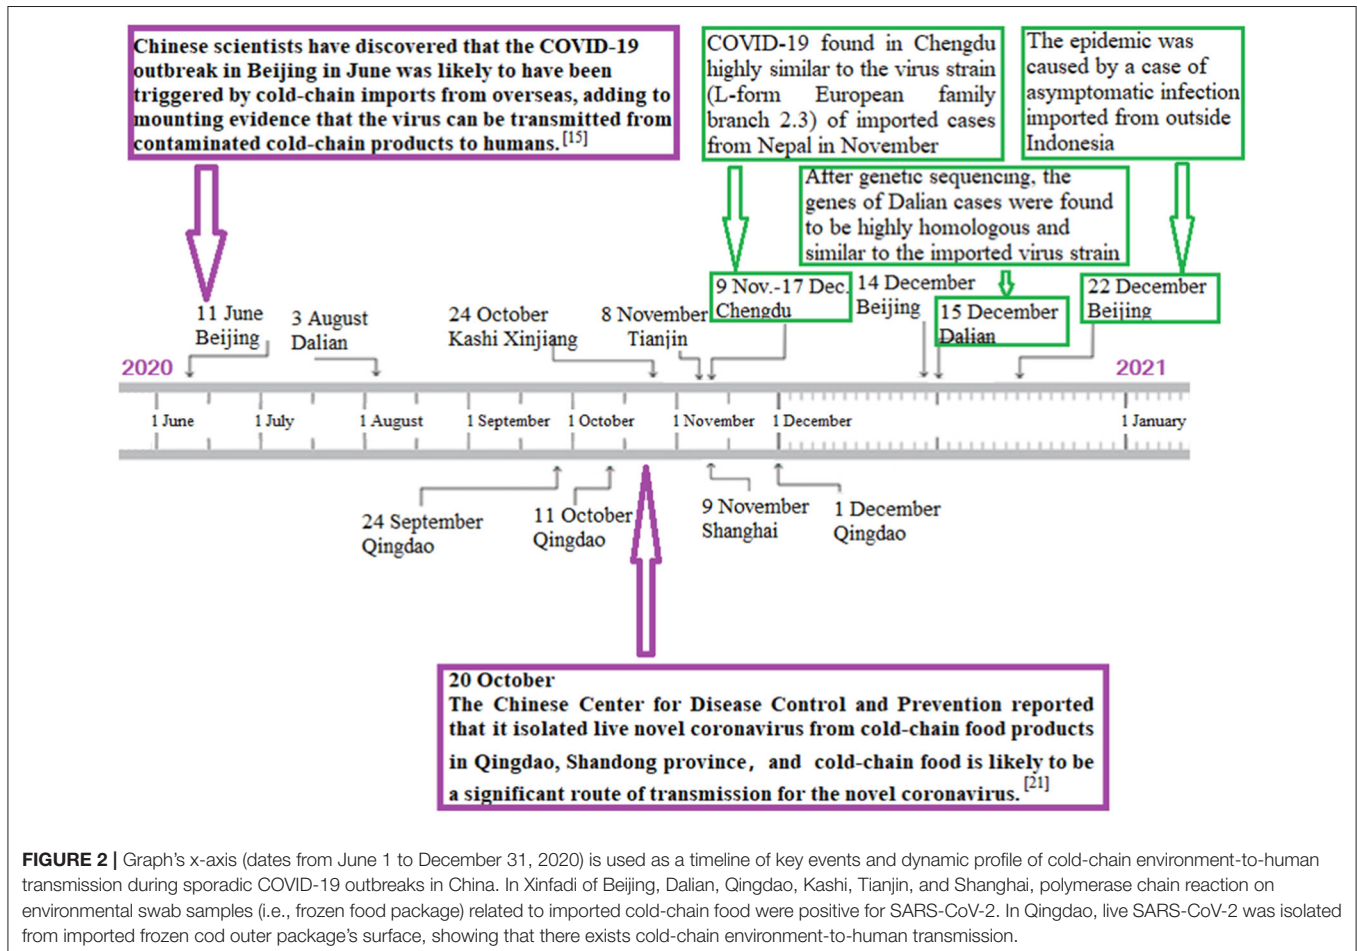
Chinese scientists have discovered that the COVID-19 outbreak in Beijing in June was likely to have been triggered by cold-chain imports from overseas, adding to mounting evidence that the virus can be transmitted from contaminated cold-chain products to humans.$^{[15]}$

COVID-19 found in Chengdu highly similar to the virus strain (L-form European family branch 2.3) of imported cases from Nepal in November

The epidemic was caused by a case of asymptomatic infection imported from outside Indonesia

After genetic sequencing, the genes of Dalian cases were found to be highly homologous and similar to the imported virus strain

9 Nov.-17 Dec. Chengdu

14 December Beijing

15 December Dalian

22 December Beijing

11 June Beijing

3 August Dalian

24 October Kashi Xinjiang

8 November Tianjin

2020

2021

1 June

1 July

1 August

1 September

1 October

1 November

1 December

1 January

24 September Qingdao

11 October Qingdao

9 November Shanghai

1 December Qingdao

20 October
The Chinese Center for Disease Control and Prevention reported that it isolated live novel coronavirus from cold-chain food products in Qingdao, Shandong province, and cold-chain food is likely to be a significant route of transmission for the novel coronavirus.$^{[21]}$

FIGURE 2 | Graph's x-axis (dates from June 1 to December 31, 2020) is used as a timeline of key events and dynamic profile of cold-chain environment-to-human transmission during sporadic COVID-19 outbreaks in China. In Xinfadi of Beijing, Dalian, Qingdao, Kashi, Tianjin, and Shanghai, polymerase chain reaction on environmental swab samples (i.e., frozen food package) related to imported cold-chain food were positive for SARS-CoV-2. In Qingdao, live SARS-CoV-2 was isolated from imported frozen cod outer package's surface, showing that there exists cold-chain environment-to-human transmission.